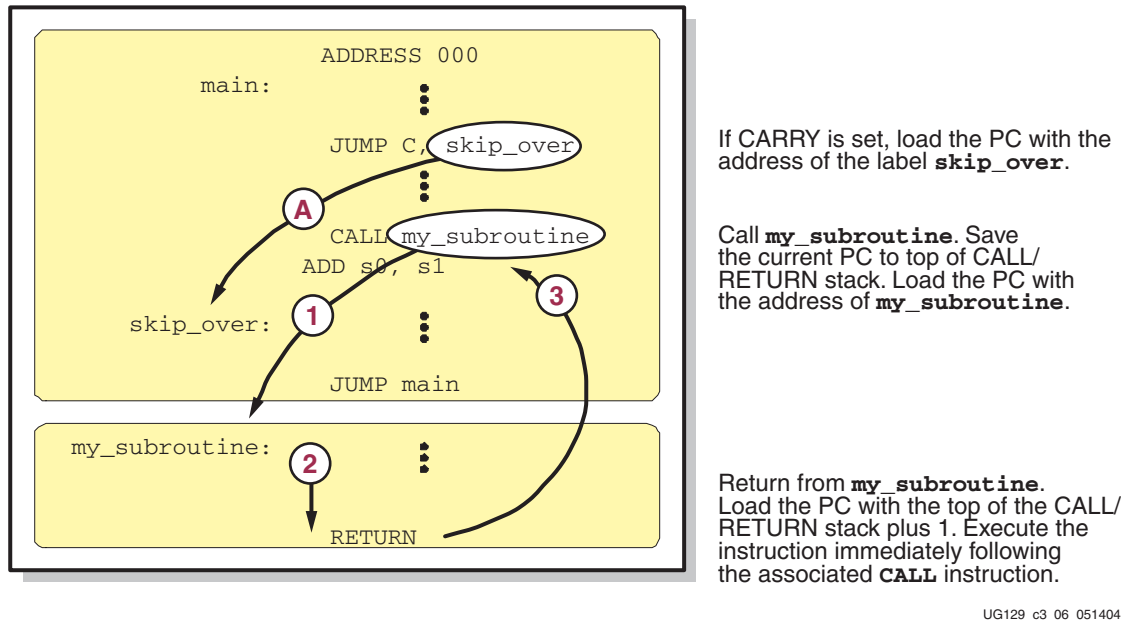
ADDRESS 000

main:

JUMP C, skip_over

A

CALL my_subroutine

ADD s0, s1

3

skip_over:

1

JUMP main

my_subroutine:

2

RETURN

If CARRY is set, load the PC with the address of the label **skip_over**.

Call **my_subroutine**. Save the current PC to top of CALL/ RETURN stack. Load the PC with the address of **my_subroutine**.

Return from **my_subroutine**. Load the PC with the top of the CALL/ RETURN stack plus 1. Execute the instruction immediately following the associated **CALL** instruction.

UG129 c3 06 051404